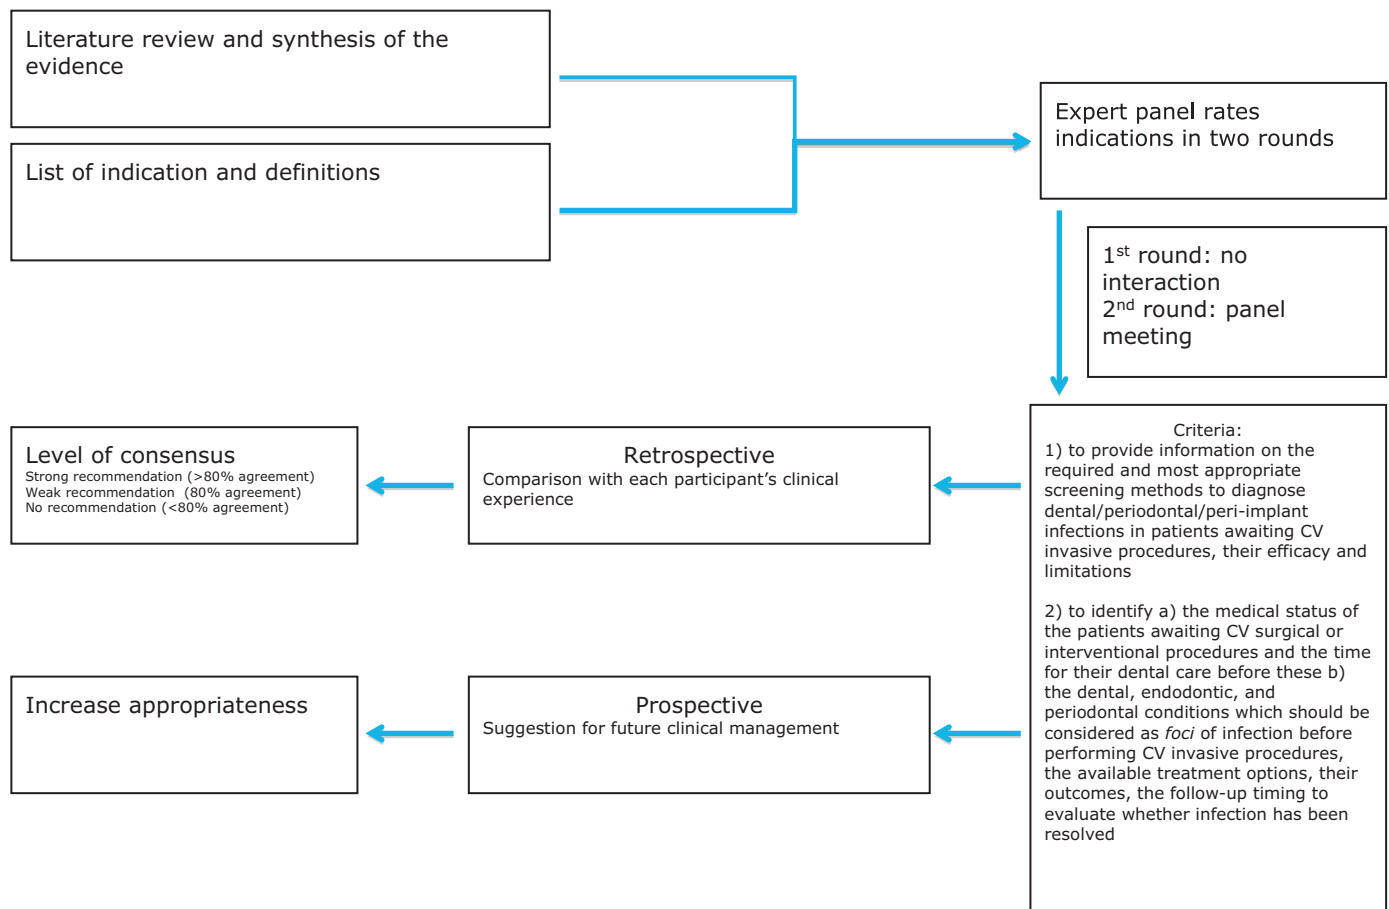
Literature review and synthesis of the evidence

List of indication and definitions

Expert panel rates indications in two rounds

1$^{st}$ round: no interaction
2$^{nd}$ round: panel meeting

Criteria:
1) to provide information on the required and most appropriate screening methods to diagnose dental/periodontal/peri-implant infections in patients awaiting CV invasive procedures, their efficacy and limitations

2) to identify a) the medical status of the patients awaiting CV surgical or interventional procedures and the time for their dental care before these b) the dental, endodontic, and periodontal conditions which should be considered as foci of infection before performing CV invasive procedures, the available treatment options, their outcomes, the follow-up timing to evaluate whether infection has been resolved

Retrospective
Comparison with each participant's clinical experience

Level of consensus
Strong recommendation (>80% agreement)
Weak recommendation (80% agreement)
No recommendation (<80% agreement)

Prospective
Suggestion for future clinical management

Increase appropriateness